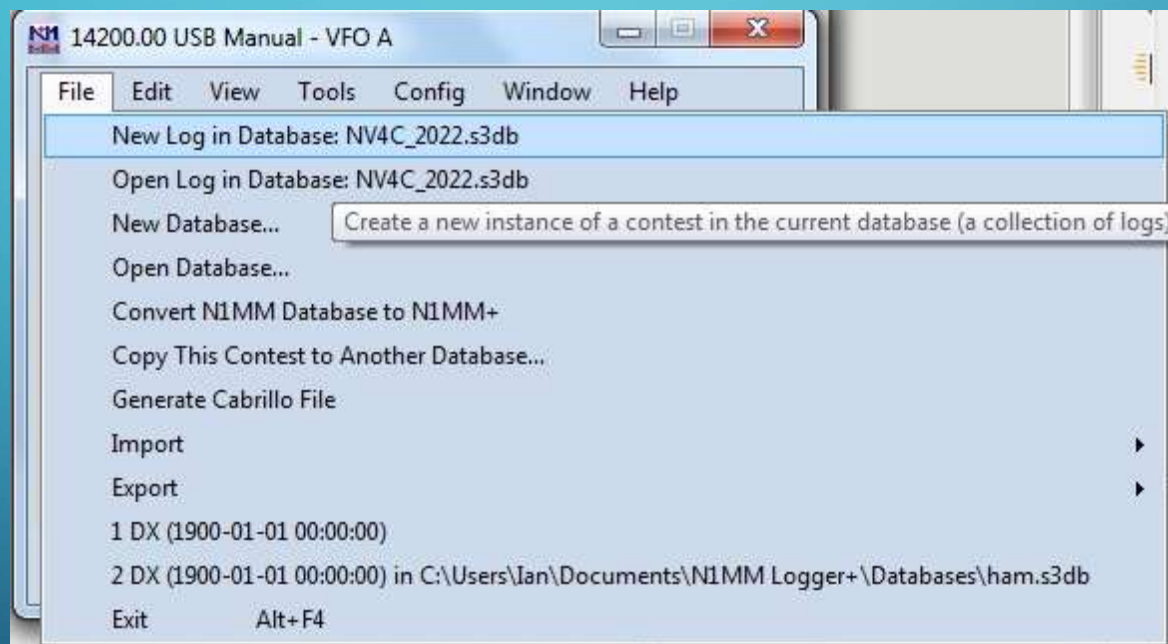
N1 14200.00 USB Manual - VFO A

File Edit View Tools Config Window Help

New Log in Database: NV4C_2022.s3db
Open Log in Database: NV4C_2022.s3db
New Database...
Create a new instance of a contest in the current database (a collection of logs)
Open Database...
Convert N1MM Database to N1MM+
Copy This Contest to Another Database...
Generate Cabrillo File
Import
Export
1 DX (1900-01-01 00:00:00)
2 DX (1900-01-01 00:00:00) in C:\Users\Ian\Documents\N1MM Logger+\Databases\ham.s3db
Exit Alt+F4